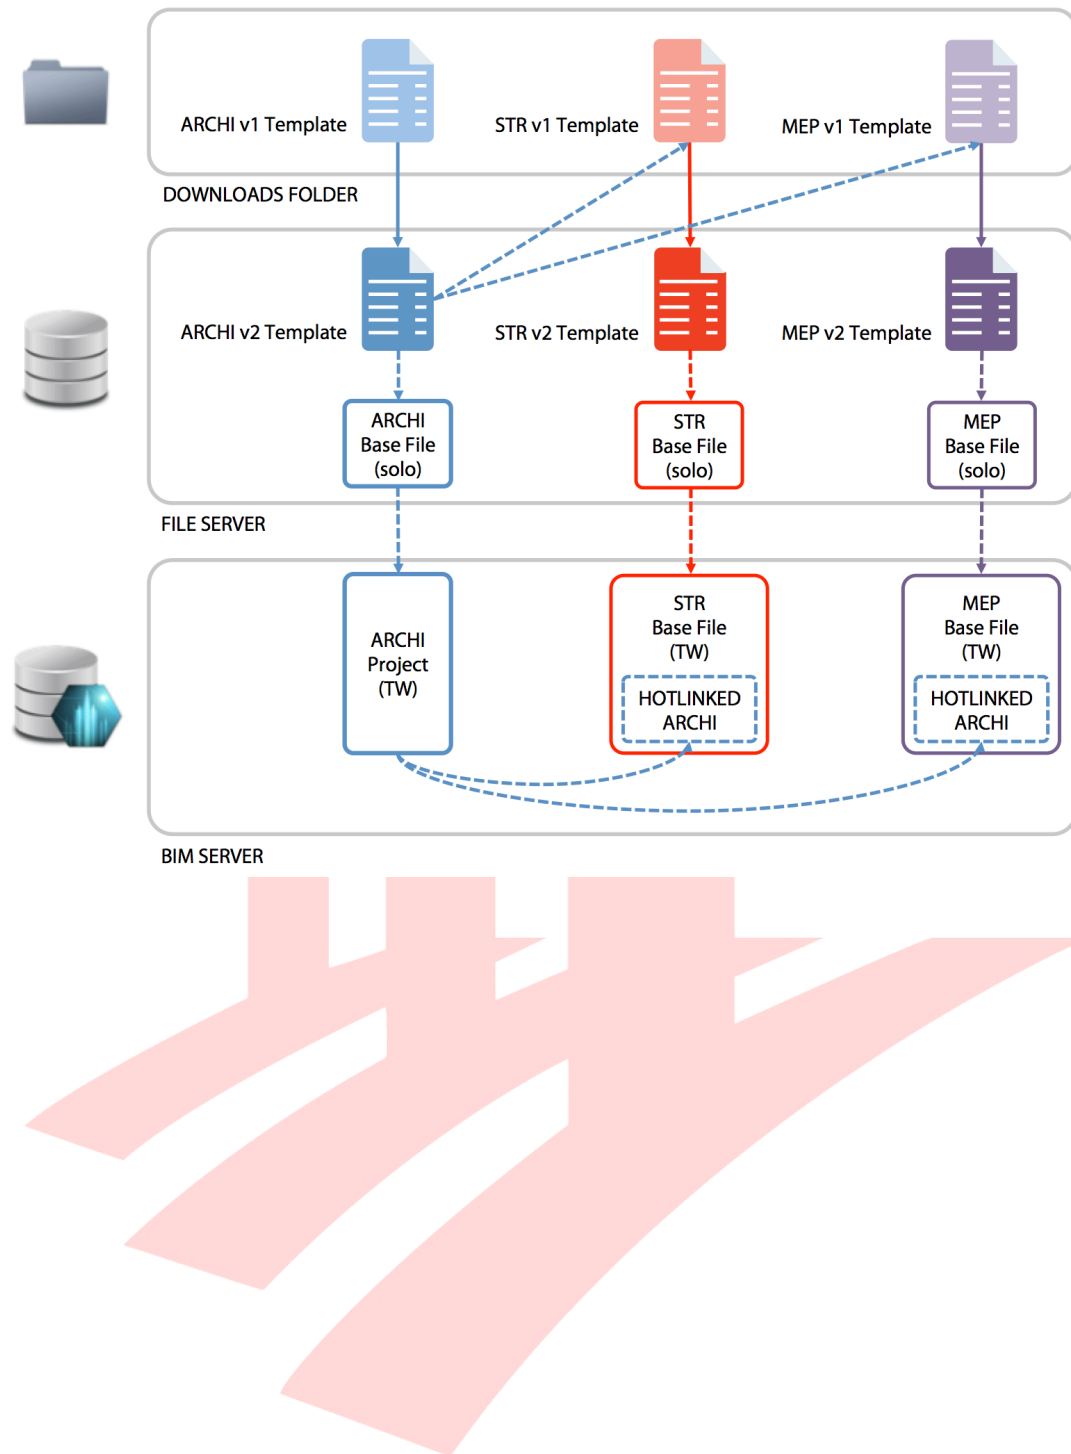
ARCHI v1 Template

STR v1 Template

MEP v1 Template

DOWNLOADS FOLDER

ARCHI v2 Template

STR v2 Template

MEP v2 Template

ARCHI Base File (solo)

STR Base File (solo)

MEP Base File (solo)

FILE SERVER

ARCHI Project (TW)

STR Base File (TW)

HOTLINKED ARCHI

MEP Base File (TW)

HOTLINKED ARCHI

BIM SERVER